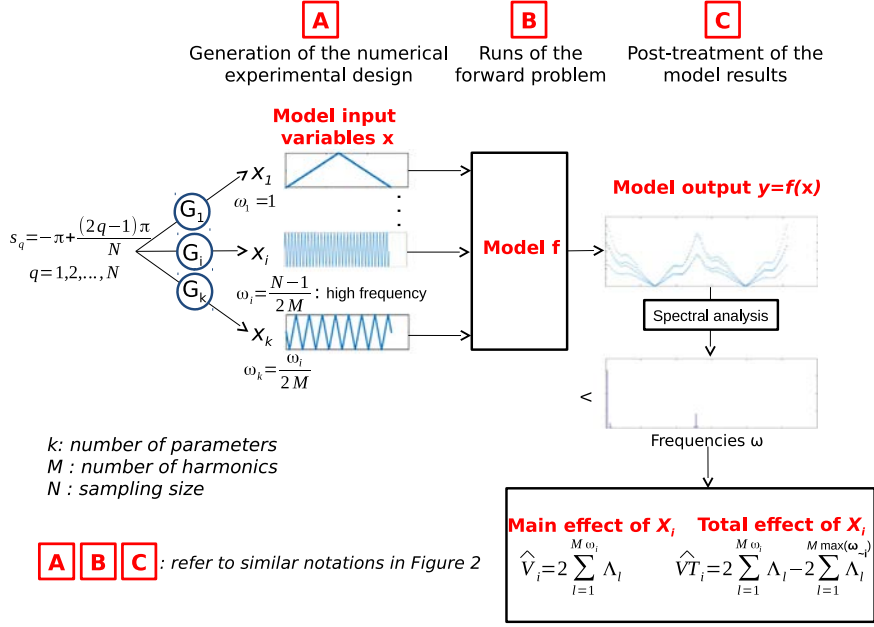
A

Generation of the numerical experimental design

B

Runs of the forward problem

C

Post-treatment of the model results

Model input variables x

$s_q = -\pi + \frac{(2q-1)\pi}{N}$

$q = 1,2,\ldots,N$

$G_1$

$G_i$

$G_k$

$x_1$

$\omega_1 = 1$

$x_i$

$\omega_i = \frac{N-1}{2M}$ : high frequency

$x_k$

$\omega_k = \frac{\omega_i}{2M}$

Model f

Model output y=f(x)

Spectral analysis

<

Frequencies ω

k: number of parameters
M : number of harmonics
N : sampling size

A B C : refer to similar notations in Figure 2

Main effect of $X_i$

$\hat{V}_i = 2\sum_{l=1}^{M\omega_i} \Lambda_l$

Total effect of $X_i$

$\hat{VT}_i = 2\sum_{l=1}^{M\omega_i} \Lambda_l - 2\sum_{l=1}^{M\max(\omega_{-i})} \Lambda_l$